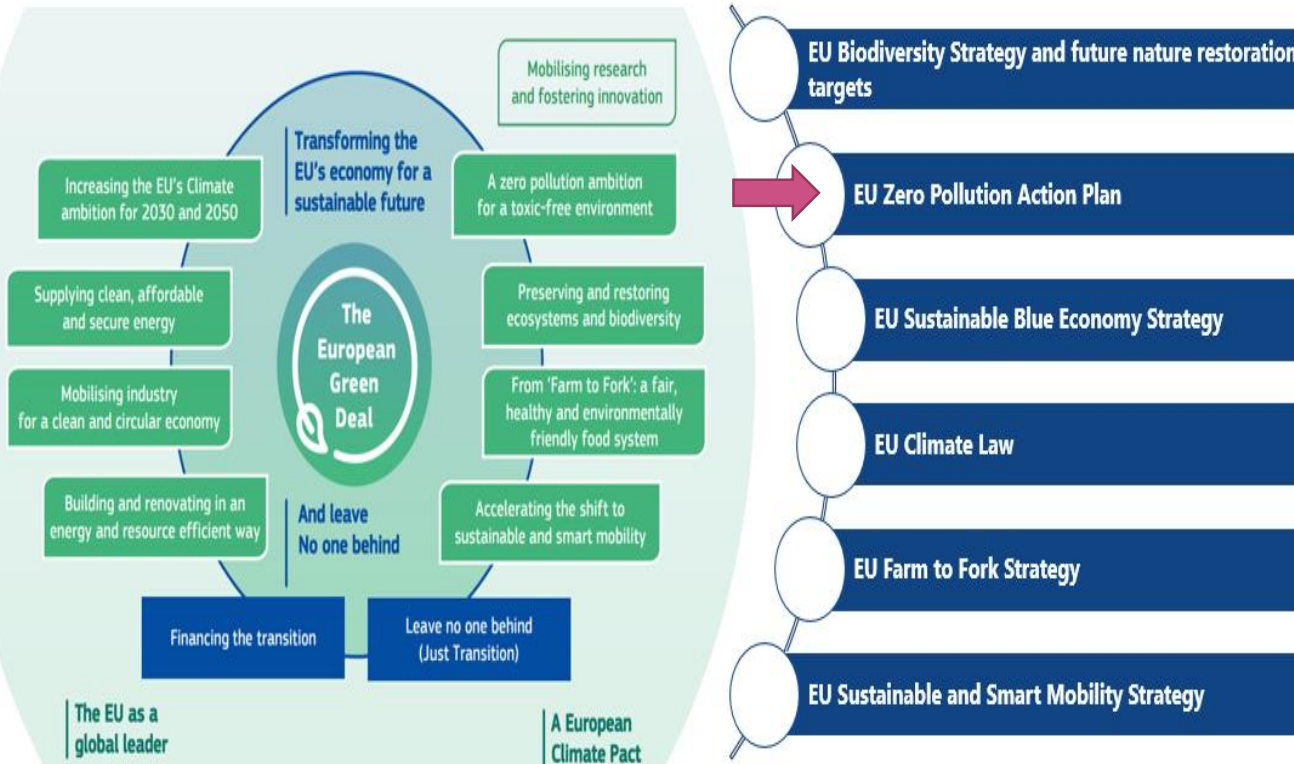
Mobilising research and fostering innovation

Transforming the EU's economy for a sustainable future

Increasing the EU's Climate ambition for 2030 and 2050

A zero pollution ambition for a toxic-free environment

Supplying clean, affordable and secure energy

The European Green Deal

Preserving and restoring ecosystems and biodiversity

Mobilising industry for a clean and circular economy

From 'Farm to Fork': a fair, healthy and environmentally friendly food system

Building and renovating in an energy and resource efficient way

And leave No one behind

Accelerating the shift to sustainable and smart mobility

Financing the transition

Leave no one behind (Just Transition)

The EU as a global leader

A European Climate Pact

EU Biodiversity Strategy and future nature restoration targets

EU Zero Pollution Action Plan

EU Sustainable Blue Economy Strategy

EU Climate Law

EU Farm to Fork Strategy

EU Sustainable and Smart Mobility Strategy